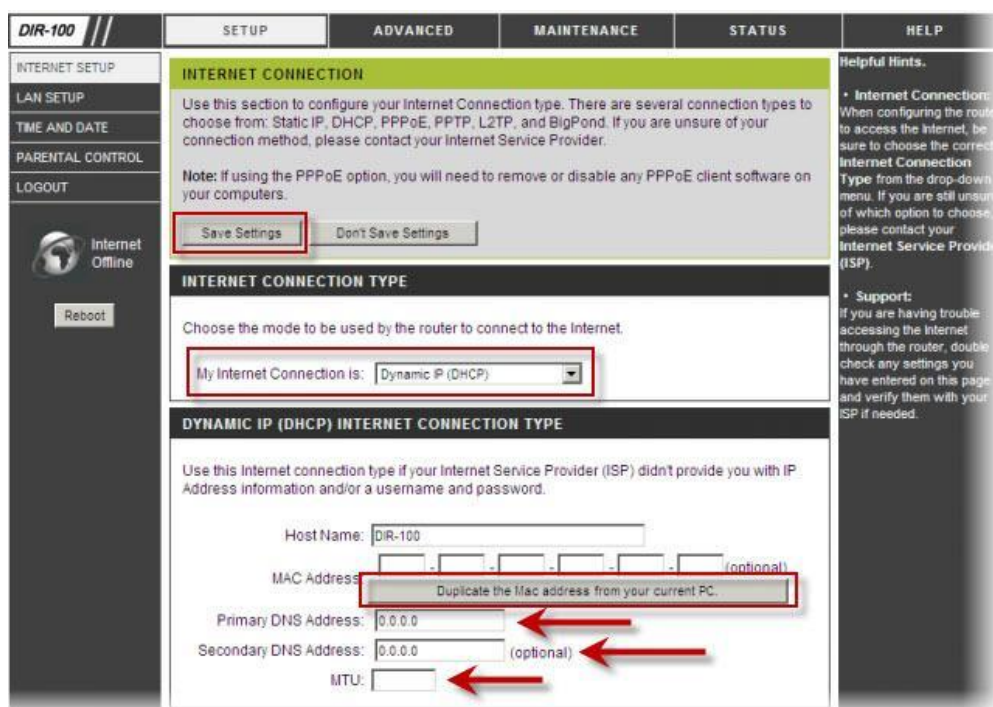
DIR-100

SETUP ADVANCED MAINTENANCE STATUS HELP

INTERNET SETUP
LAN SETUP
TIME AND DATE
PARENTAL CONTROL
LOGOUT

Internet Offline

Reboot

INTERNET CONNECTION

Use this section to configure your Internet Connection type. There are several connection types to choose from: Static IP, DHCP, PPPoE, PPTP, L2TP, and BigPond. If you are unsure of your connection method, please contact your Internet Service Provider.

Note: If using the PPPoE option, you will need to remove or disable any PPPoE client software on your computers.

Save Settings Don't Save Settings

INTERNET CONNECTION TYPE

Choose the mode to be used by the router to connect to the Internet.

My Internet Connection is: Dynamic IP (DHCP)

DYNAMIC IP (DHCP) INTERNET CONNECTION TYPE

Use this Internet connection type if your Internet Service Provider (ISP) didn't provide you with IP Address information and/or a username and password.

Host Name: DIR-100

MAC Address (optional)

Duplicate the Mac address from your current PC.

Primary DNS Address: 0.0.0.0

Secondary DNS Address: 0.0.0.0 (optional)

MTU:

Helpful Hints.

• Internet Connection: When configuring the route to access the Internet, be sure to choose the correct Internet Connection Type from the drop-down menu. If you are still unsu of which option to choose, please contact your Internet Service Provid (ISP).

• Support: If you are having trouble accessing the Internet through the router, double check any settings you have entered on this page and verify them with your ISP if needed.